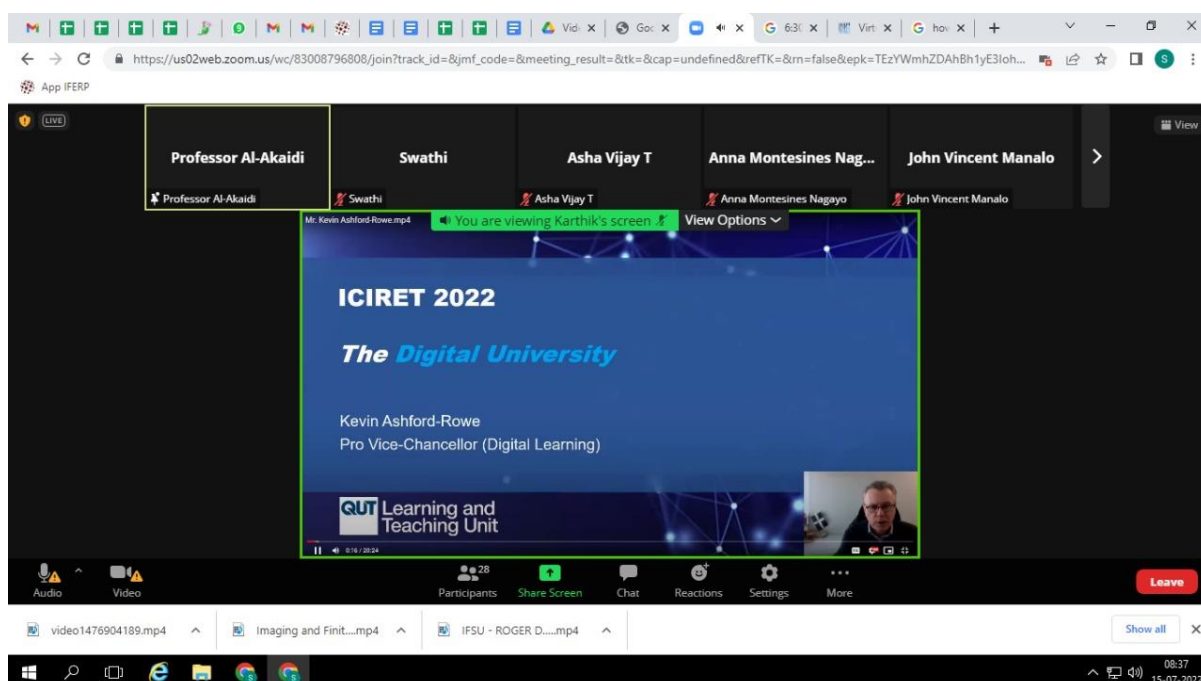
Vid ×  Goo ×  ×  6:30 ×  Virt ×  hov ×  +

https://us02web.zoom.us/wc/83008796808/join?track_id=&jmf_code=&meeting_result=&tk=&cap=undefined&refTK=&rn=false&epk=TEzYWmhZDAhBh1yE3Ioh...

App IFERP

LIVE

View

Professor Al-Akaidi
Professor Al-Akaidi

Swathi
Swathi

Asha Vijay T
Asha Vijay T

Anna Montesines Nag...
Anna Montesines Nagayo

John Vincent Manalo
John Vincent Manalo

Mr. Kevin Ashford-Rowe.mp4

You are viewing Karthik's screen

View Options

ICIRET 2022

The Digital University

Kevin Ashford-Rowe
Pro Vice-Chancellor (Digital Learning)

QUT Learning and Teaching Unit

0:16 / 28:24

Audio

Video

28
Participants

Share Screen

Chat

Reactions

Settings

More

Leave

video1476904189.mp4

Imaging and Finit....mp4

IFSU - ROGER D.....mp4

Show all

08:37
15-07-202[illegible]